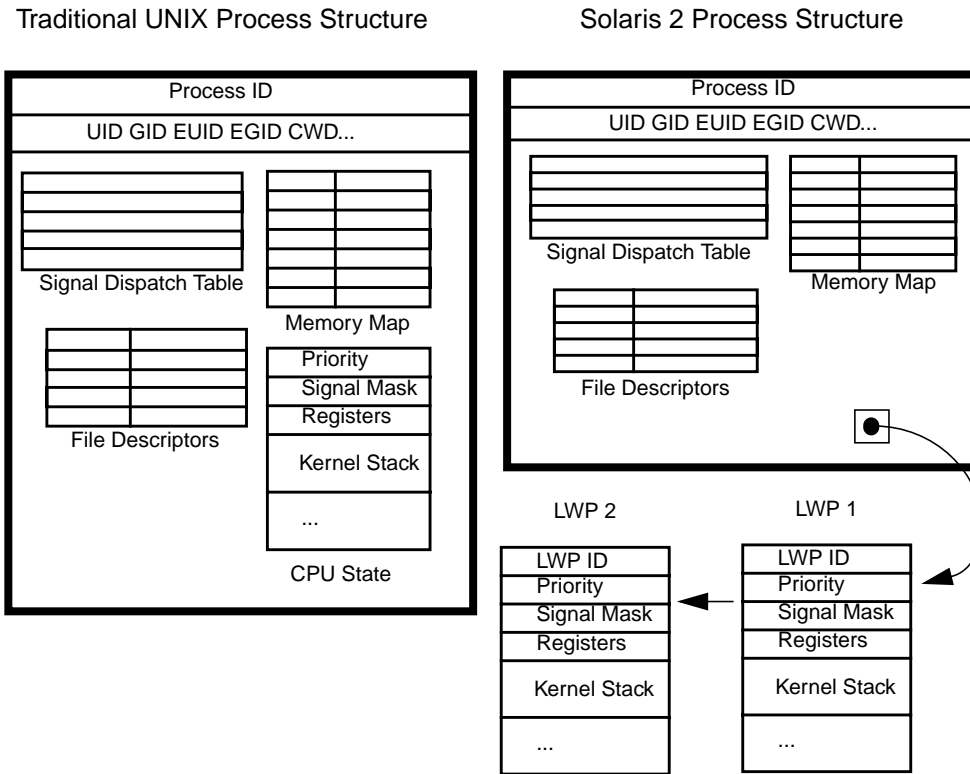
Traditional UNIX Process Structure

Process ID

UID GID EUID EGID CWD...

Signal Dispatch Table

Memory Map

File Descriptors

Priority
Signal Mask
Registers
Kernel Stack
...

CPU State

Solaris 2 Process Structure

Process ID

UID GID EUID EGID CWD...

Signal Dispatch Table

Memory Map

File Descriptors

LWP 2

LWP ID
Priority
Signal Mask
Registers
Kernel Stack
...

LWP 1

LWP ID
Priority
Signal Mask
Registers
Kernel Stack
...